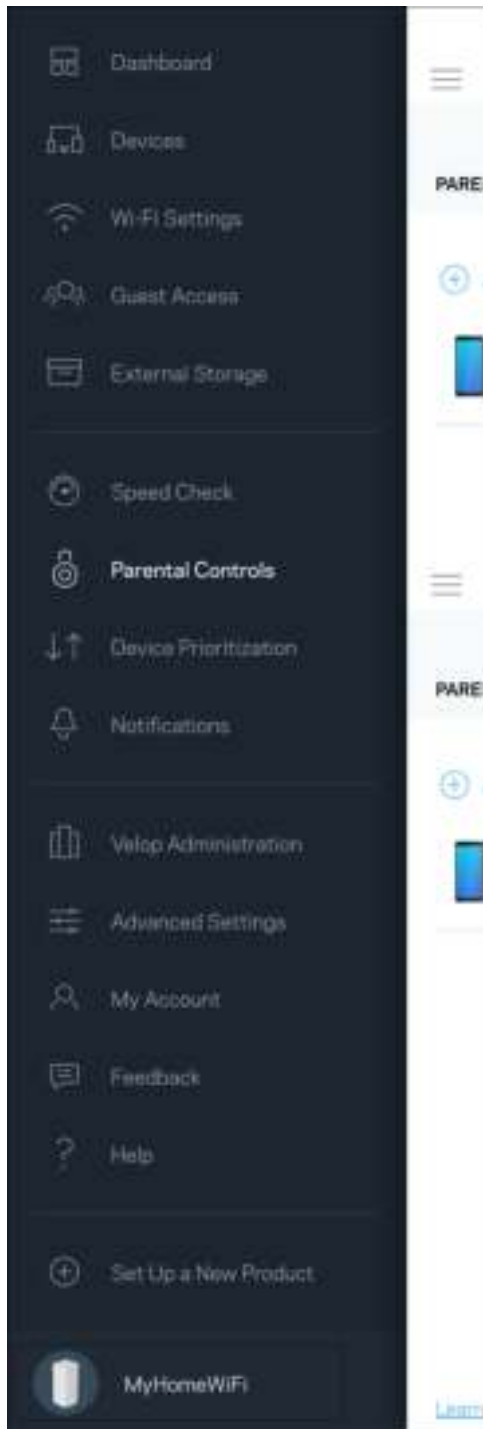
Dashboard

Devices

Wi-Fi Settings

Guest Access

External Storage

Speed Check

Parental Controls

Device Prioritization

Notifications

Velop Administration

Advanced Settings

My Account

Feedback

Help

Set Up a New Product

MyHomeWiFi

PARE

PARE

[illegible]